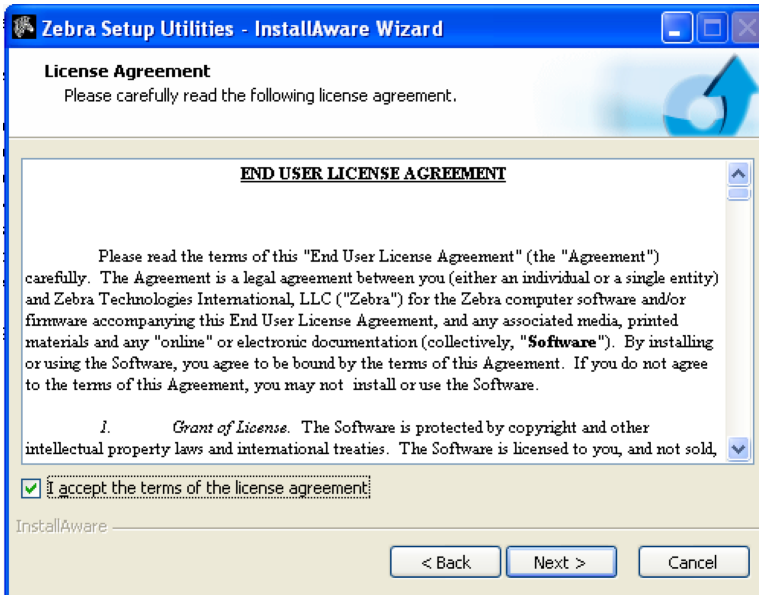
Zebra Setup Utilities - InstallAware Wizard

License Agreement
Please carefully read the following license agreement.

END USER LICENSE AGREEMENT

Please read the terms of this "End User License Agreement" (the "Agreement") carefully. The Agreement is a legal agreement between you (either an individual or a single entity) and Zebra Technologies International, LLC ("Zebra") for the Zebra computer software and/or firmware accompanying this End User License Agreement, and any associated media, printed materials and any "online" or electronic documentation (collectively, "**Software**"). By installing or using the Software, you agree to be bound by the terms of this Agreement. If you do not agree to the terms of this Agreement, you may not install or use the Software.

*1.* *Grant of License.* The Software is protected by copyright and other intellectual property laws and international treaties. The Software is licensed to you, and not sold,

I accept the terms of the license agreement

InstallAware

< Back
Next >
Cancel